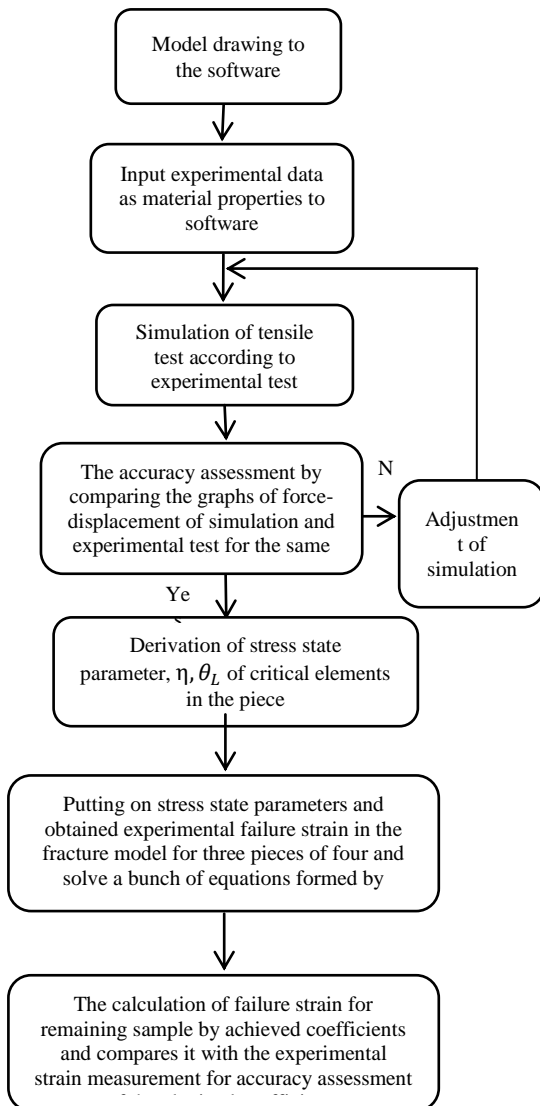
Model drawing to the software

Input experimental data as material properties to software

Simulation of tensile test according to experimental test

The accuracy assessment by comparing the graphs of force-displacement of simulation and experimental test for the same

N

Adjustmen t of simulation

Ye

Derivation of stress state parameter, η, $\theta_L$ of critical elements in the piece

Putting on stress state parameters and obtained experimental failure strain in the fracture model for three pieces of four and solve a bunch of equations formed by

The calculation of failure strain for remaining sample by achieved coefficients and compares it with the experimental strain measurement for accuracy assessment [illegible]